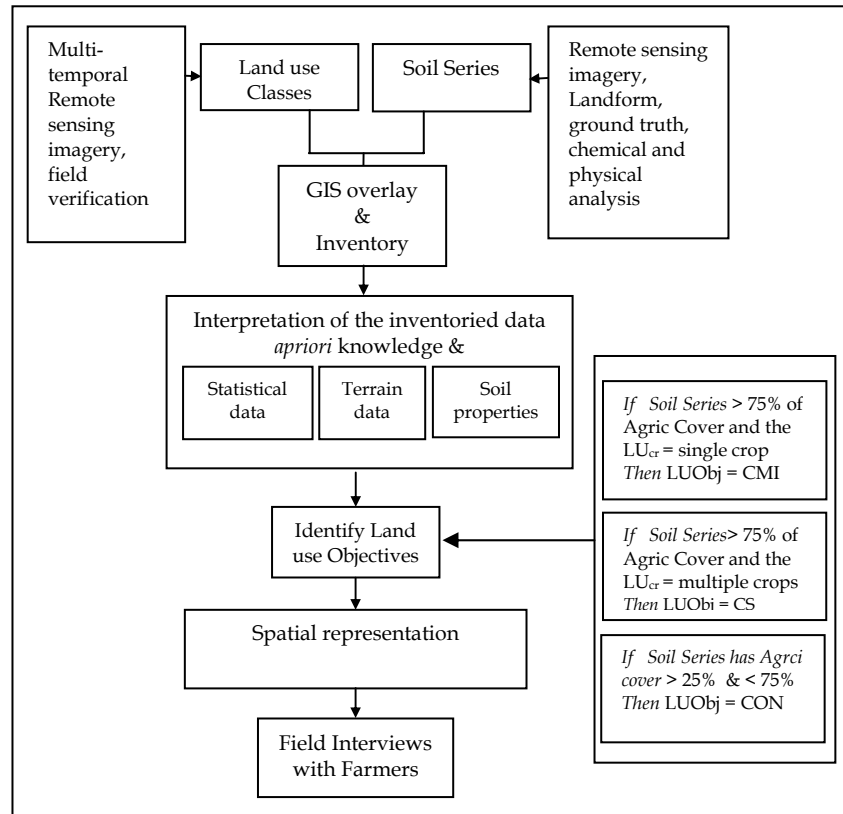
Multi-temporal Remote sensing imagery, field verification

Land use Classes

Soil Series

Remote sensing imagery, Landform, ground truth, chemical and physical analysis

GIS overlay & Inventory

Interpretation of the inventoried data *apriori* knowledge &

Statistical data

Terrain data

Soil properties

*If Soil Series* > 75% of Agric Cover and the LU$_{cr}$ = single crop *Then* LUObj = CMI

*If Soil Series*> 75% of Agric Cover and the LU$_{cr}$ = multiple crops *Then* LUObi = CS

*If Soil Series has Agrci cover* > 25% & < 75% *Then* LUObj = CON

Identify Land use Objectives

Spatial representation

Field Interviews with Farmers